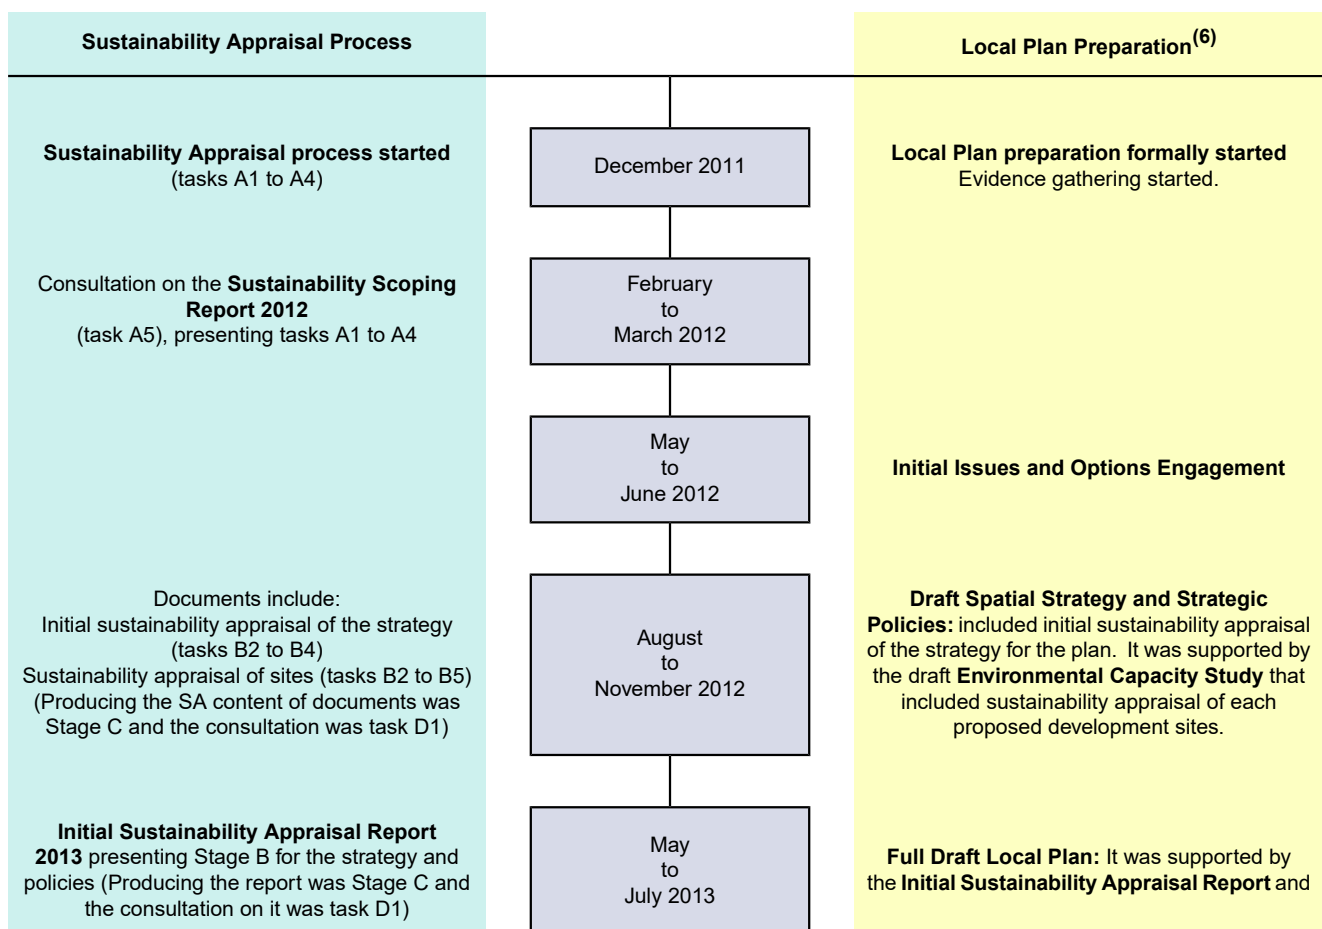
Sustainability Appraisal Process

Local Plan Preparation$^{(6)}$

Sustainability Appraisal process started (tasks A1 to A4)

December 2011

Local Plan preparation formally started Evidence gathering started.

Consultation on the Sustainability Scoping Report 2012 (task A5), presenting tasks A1 to A4

February to March 2012

May to June 2012

Initial Issues and Options Engagement

Documents include: Initial sustainability appraisal of the strategy (tasks B2 to B4) Sustainability appraisal of sites (tasks B2 to B5) (Producing the SA content of documents was Stage C and the consultation was task D1)

August to November 2012

Draft Spatial Strategy and Strategic Policies: included initial sustainability appraisal of the strategy for the plan. It was supported by the draft Environmental Capacity Study that included sustainability appraisal of each proposed development sites.

Initial Sustainability Appraisal Report 2013 presenting Stage B for the strategy and policies (Producing the report was Stage C and the consultation on it was task D1)

May to July 2013

Full Draft Local Plan: It was supported by the Initial Sustainability Appraisal Report and